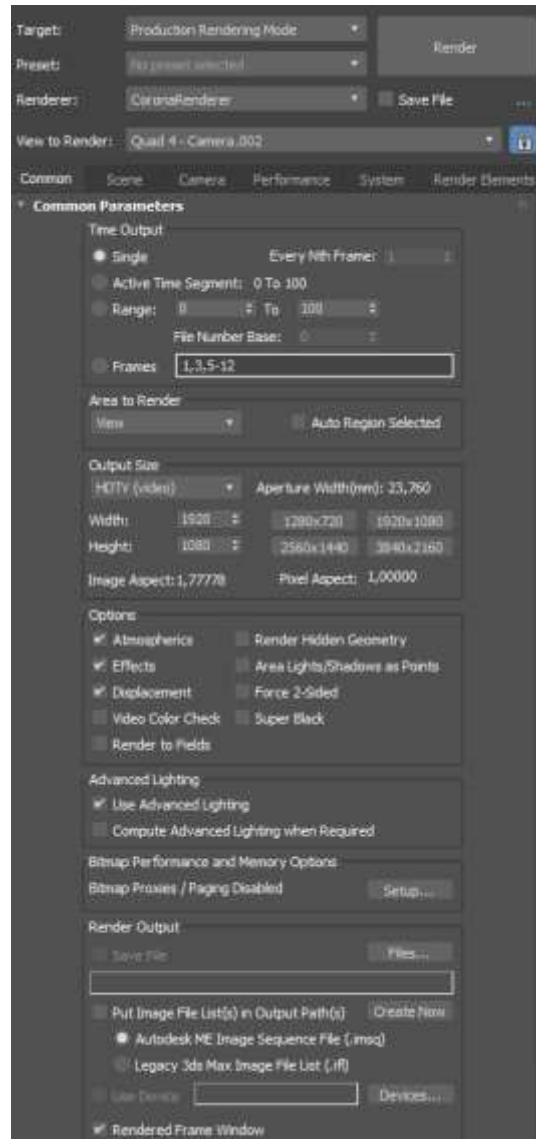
Target: Production Rendering Mode
Preset: No preset selected
Render
Renderer: CoronaRenderer
Save File
...
View to Render: Quad 4 - Camera.002

Common Scene Camera Performance System Render Elements

Common Parameters

Time Output
Single
Every Nth Frame: 1
Active Time Segment: 0 To 100
Range: 0 To 100
File Number Base: 0
Frames 1,3,5-12

Area to Render
View
Auto Region Selected

Output Size
HDTV (video)
Aperture Width(mm): 23,760
Width: 1920
Height: 1080
1280x720 1920x1080
2560x1440 3840x2160
Image Aspect: 1,77778
Pixel Aspect: 1,00000

Options
Atmospherics
Render Hidden Geometry
Effects
Area Lights/Shadows as Points
Displacement
Force 2-Sided
Video Color Check
Super Black
Render to Fields

Advanced Lighting
Use Advanced Lighting
Compute Advanced Lighting when Required

Bitmap Performance and Memory Options
Bitmap Proxies / Paging Disabled
Setup...

Render Output
Save File
Files...
Put Image File List(s) in Output Path(s)
Create Now
Autodesk ME Image Sequence File (.imsq)
Legacy 3ds Max Image File List (.ifl)
Use Device
Devices...
Rendered Frame Window